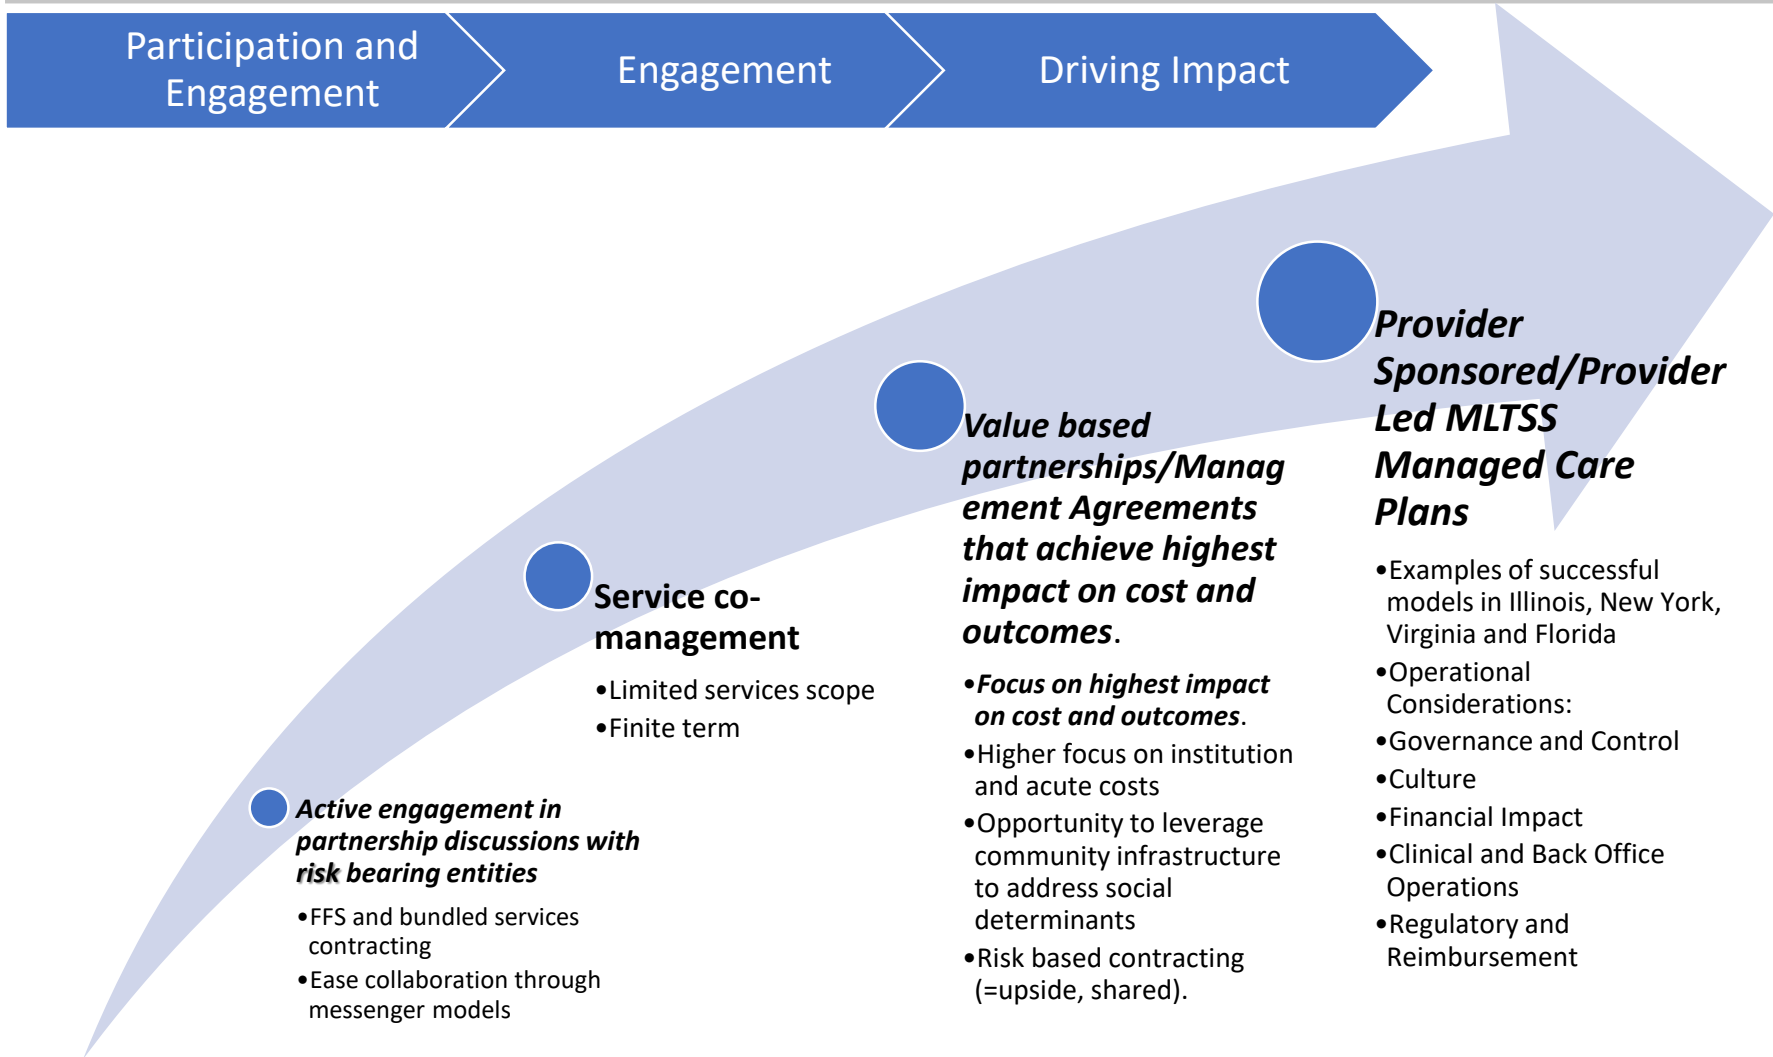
Participation and Engagement

Engagement

Driving Impact

Active engagement in partnership discussions with risk bearing entities

•FFS and bundled services contracting
•Ease collaboration through messenger models

Service co-management

•Limited services scope
•Finite term

Value based partnerships/Management Agreements that achieve highest impact on cost and outcomes.

•Focus on highest impact on cost and outcomes.
•Higher focus on institution and acute costs
•Opportunity to leverage community infrastructure to address social determinants
•Risk based contracting (=upside, shared).

Provider Sponsored/Provider Led MLTSS Managed Care Plans

•Examples of successful models in Illinois, New York, Virginia and Florida
•Operational Considerations:
•Governance and Control
•Culture
•Financial Impact
•Clinical and Back Office Operations
•Regulatory and Reimbursement